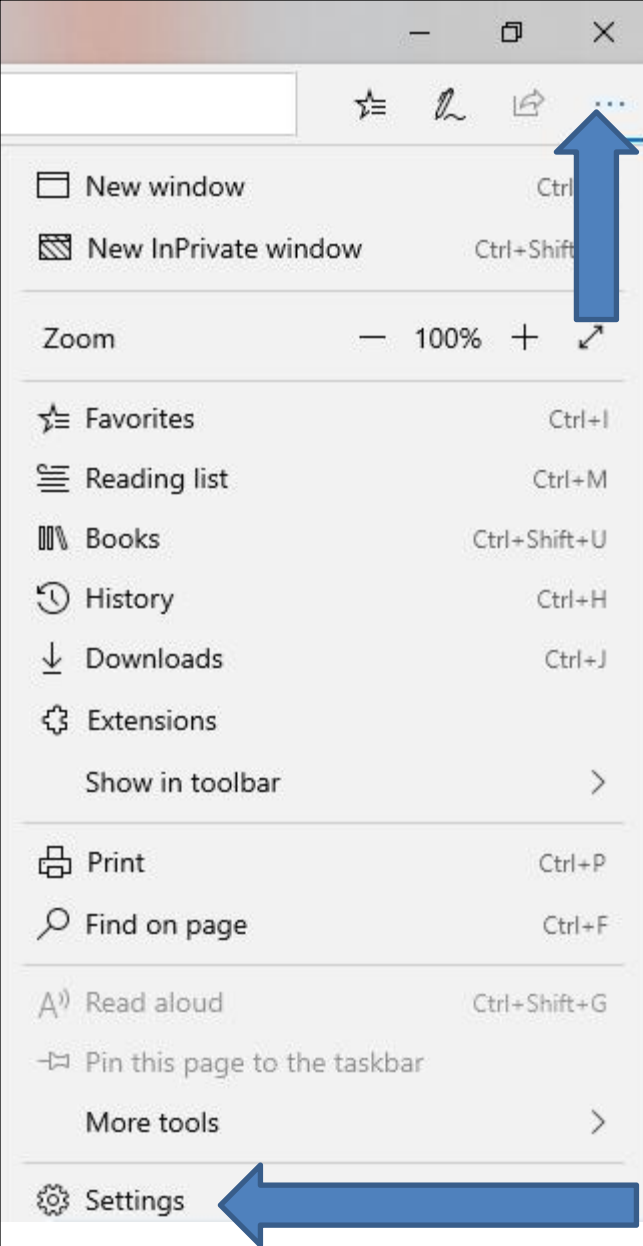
New window Ctrl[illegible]
New InPrivate window Ctrl+Shift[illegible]
Zoom — 100% +
Favorites Ctrl+I
Reading list Ctrl+M
Books Ctrl+Shift+U
History Ctrl+H
Downloads Ctrl+J
Extensions
Show in toolbar >
Print Ctrl+P
Find on page Ctrl+F
Read aloud Ctrl+Shift+G
Pin this page to the taskbar
More tools >
Settings